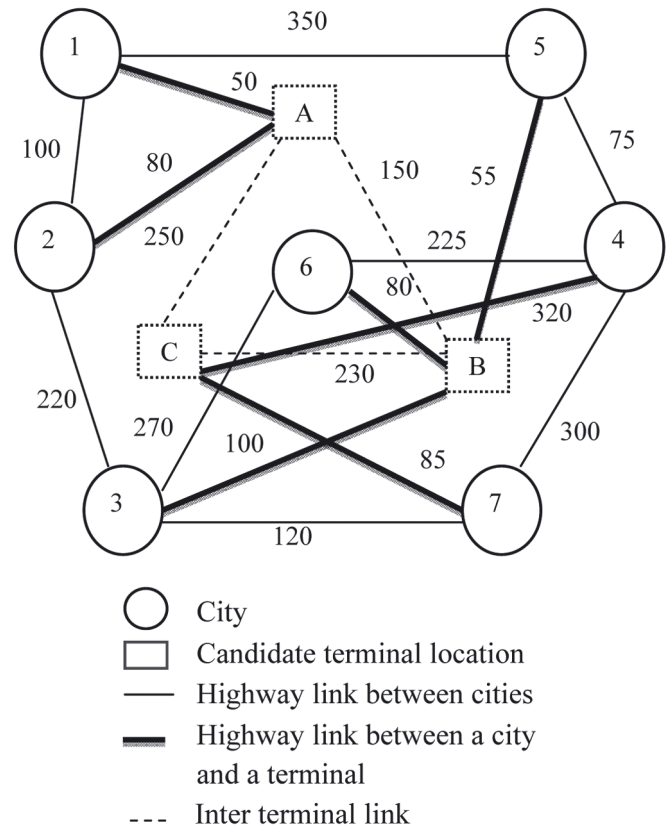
1
350
5
50
A
100
80
150
55
75
2
250
6
225
4
80
320
C
B
230
220
270
100
85
300
3
7
120

City
Candidate terminal location
Highway link between cities
Highway link between a city and a terminal
Inter terminal link